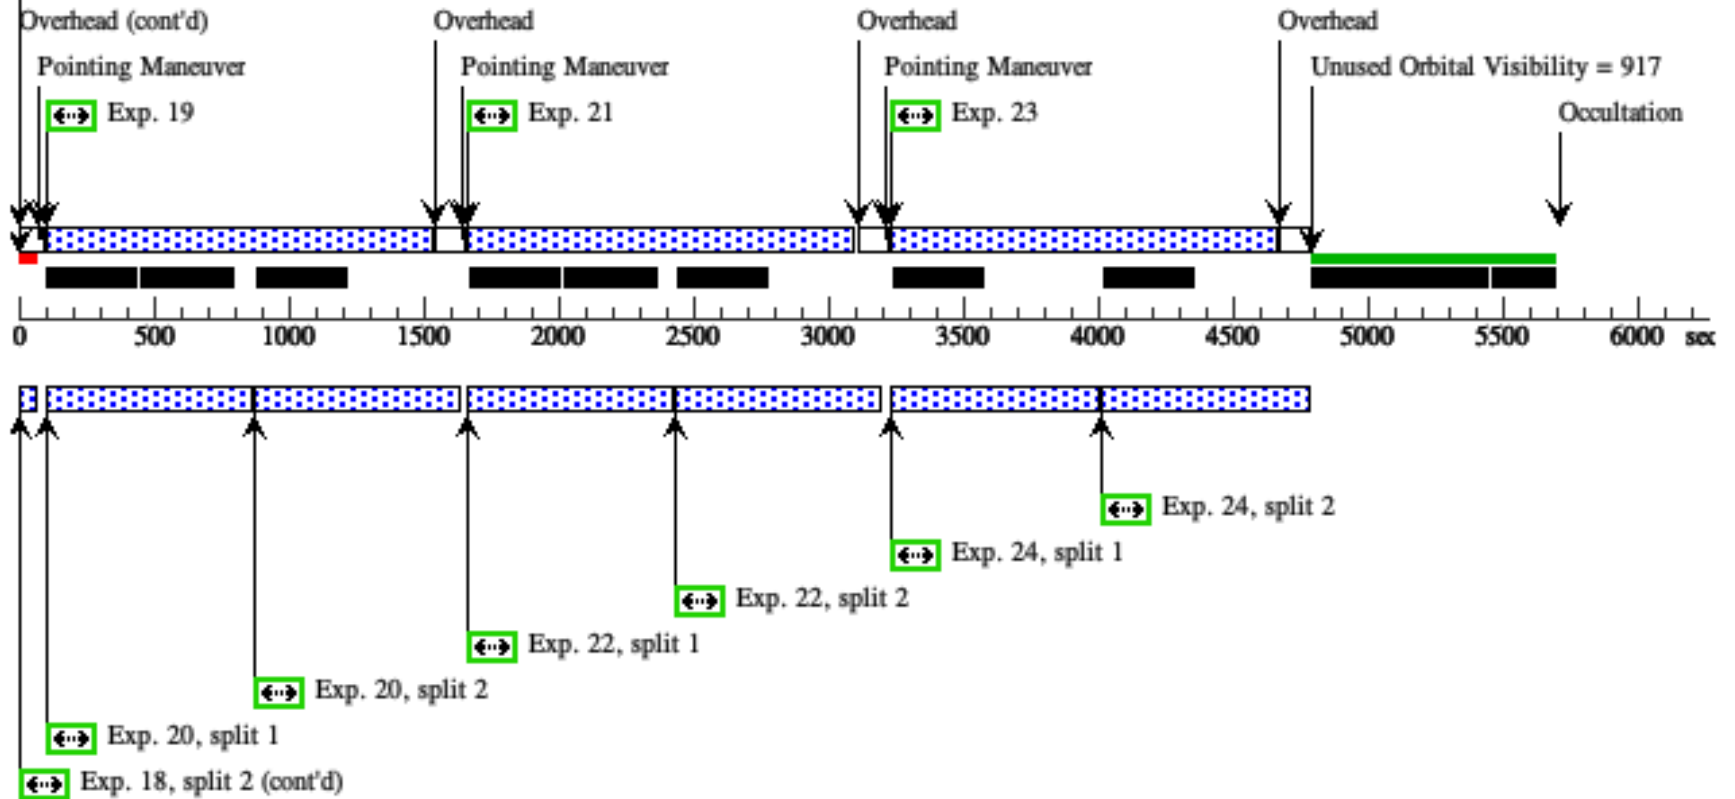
Overhead (cont'd)
Pointing Maneuver
Exp. 19
Overhead
Pointing Maneuver
Exp. 21
Overhead
Pointing Maneuver
Exp. 23
Overhead
Unused Orbital Visibility = 917
Occultation

0 500 1000 1500 2000 2500 3000 3500 4000 4500 5000 5500 6000 sec

Exp. 24, split 2
Exp. 24, split 1
Exp. 22, split 2
Exp. 22, split 1
Exp. 20, split 2
Exp. 20, split 1
Exp. 18, split 2 (cont'd)